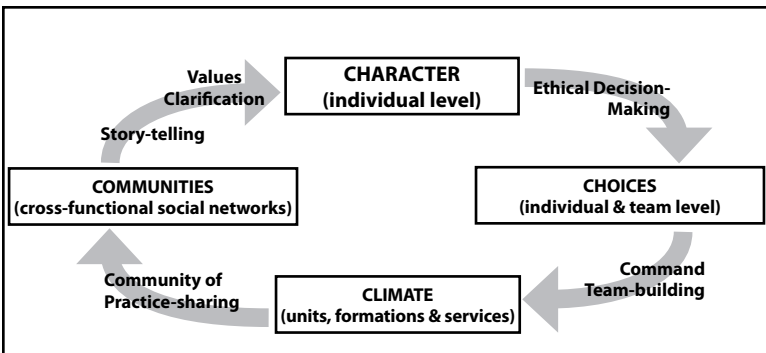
CHARACTER
(individual level)

Ethical Decision-Making

CHOICES
(individual & team level)

Command
Team-building

CLIMATE
(units, formations & services)

Community of
Practice-sharing

COMMUNITIES
(cross-functional social networks)

Story-telling

Values
Clarification